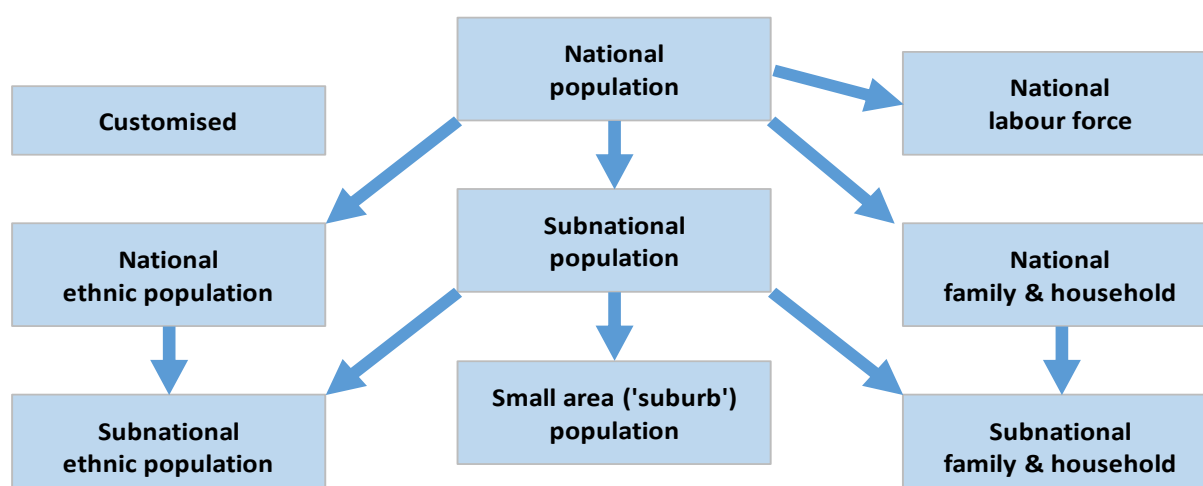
National population

Customised

National labour force

National ethnic population

Subnational population

National family & household

Subnational ethnic population

Small area ('suburb') population

Subnational family & household